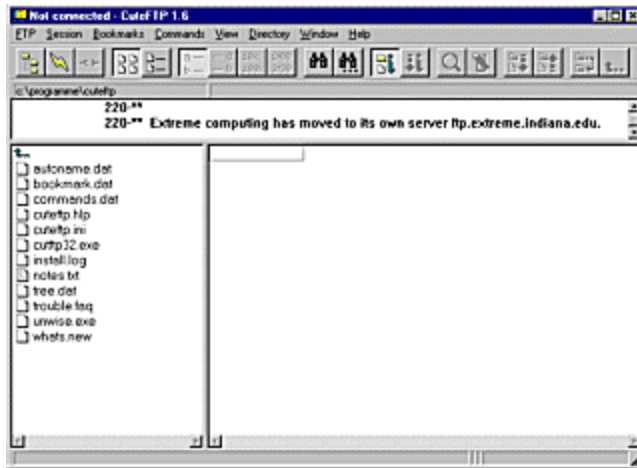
Not connected - CuteFTP 1.6

FTP Session Bookmarks Commands View Directory Window Help

c:\programme\cuteftp

220-**
220-** Extreme computing has moved to its own server ftp.extreme.indiana.edu.

autoname.dat
bookmark.dat
commands.dat
cuteftp.hlp
cuteftp.ini
cutftp32.exe
install.log
notes.txt
tree.dat
trouble.faq
unwise.exe
whats.new